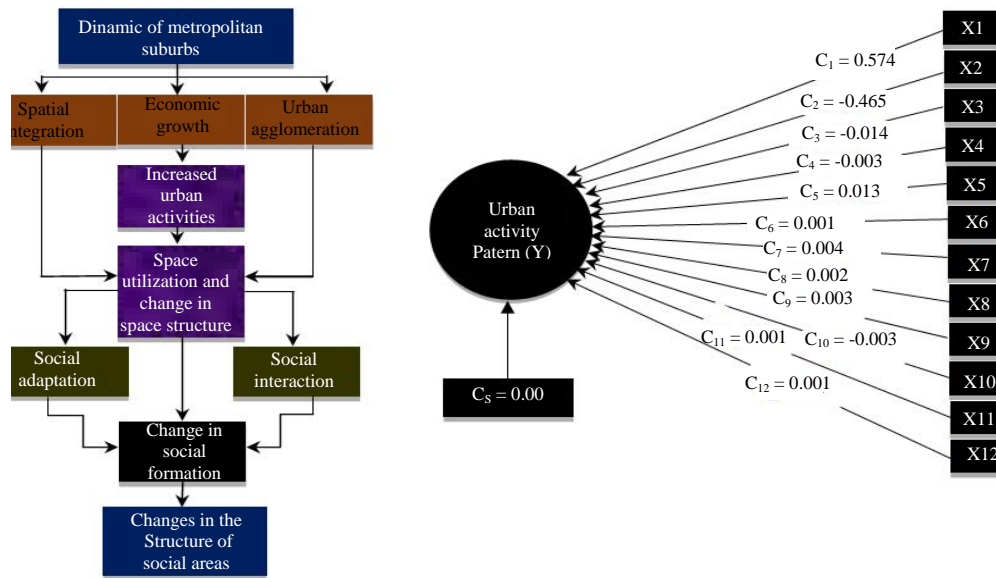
Dinamic of metropolitan suburbs

Spatial integration

Economic growth

Urban agglomeration

Increased urban activities

Space utilization and change in space structure

Social adaptation

Social interaction

Change in social formation

Changes in the Structure of social areas

Urban activity Patern (Y)

$C_1 = 0.574$

$C_2 = -0.465$

$C_3 = -0.014$

$C_4 = -0.003$

$C_5 = 0.013$

$C_6 = 0.001$

$C_7 = 0.004$

$C_8 = 0.002$

$C_9 = 0.003$

$C_{10} = -0.003$

$C_{11} = 0.001$

$C_{12} = 0.001$

$C_S = 0.00$

X1

X2

X3

X4

X5

X6

X7

X8

X9

X10

X11

X12